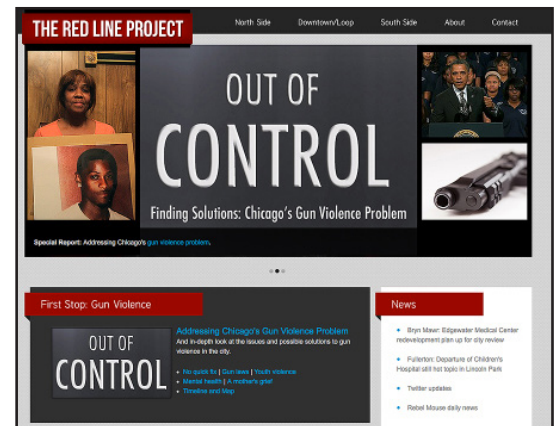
THE RED LINE PROJECT

North Side
Downtown/Loop
South Side
About
Contact

OUT OF CONTROL

Finding Solutions: Chicago's Gun Violence Problem

Special Report: Addressing Chicago's gun violence problem.

First Stop: Gun Violence

OUT OF CONTROL

Addressing Chicago's Gun Violence Problem

And in-depth look at the issues and possible solutions to gun violence in the city.

No quick fix | Gun laws | Youth violence
Mental health | A mother's grief
Timeline and Map

News

Bryn Mawr: Edgewater Medical Center redevelopment plan up for city review

Fullerton: Departure of Children's Hospital still hot topic in Lincoln Park

Twitter updates

Rebel Mouse daily news